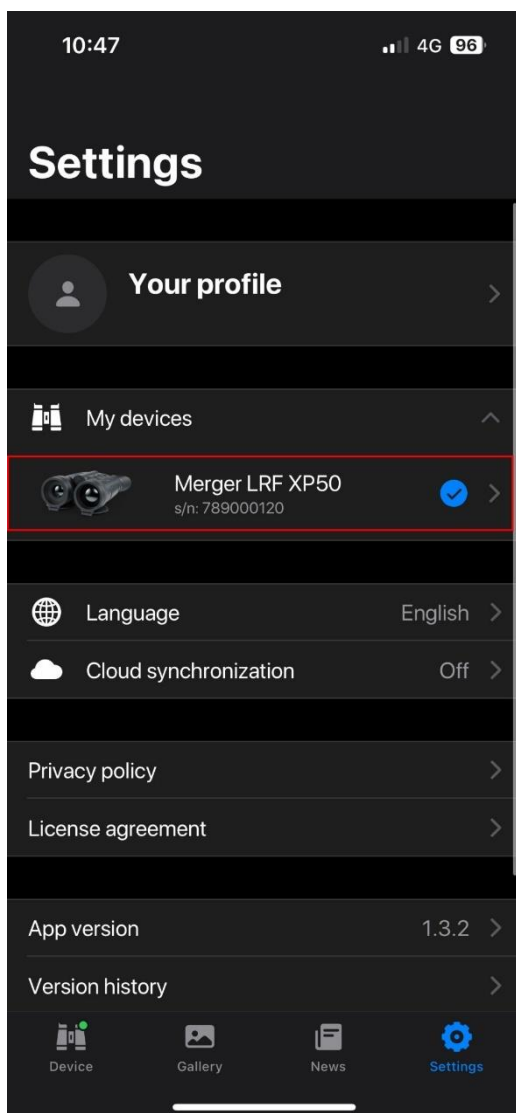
10:47
4G 96

Settings

Your profile

My devices

Merger LRF XP50
s/n: 789000120

Language English

Cloud synchronization Off

Privacy policy

License agreement

App version 1.3.2

Version history

Device Gallery News Settings